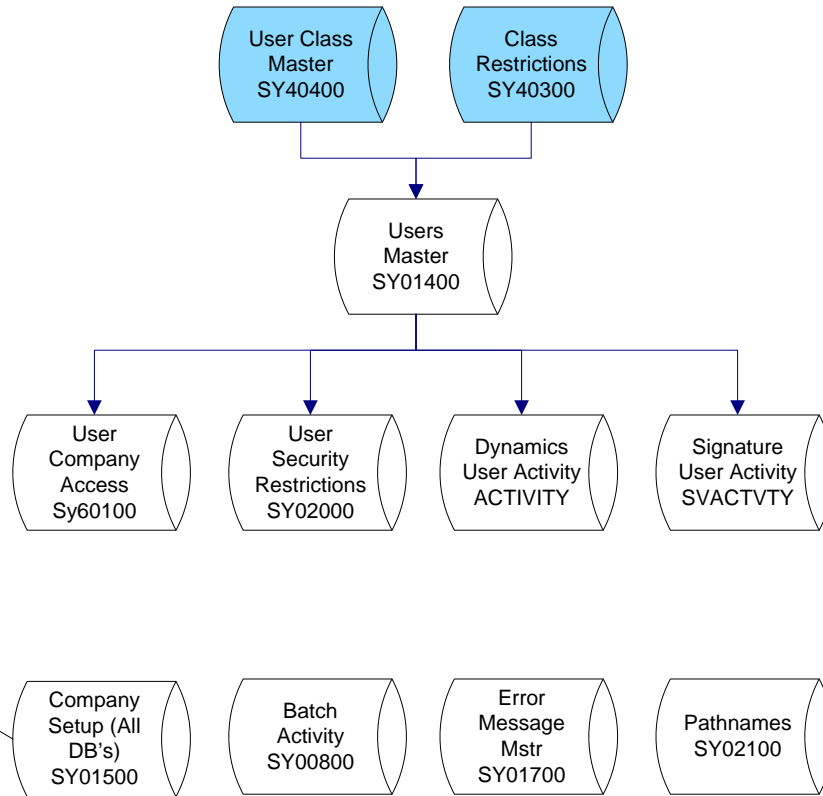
User Class Master SY40400

Class Restrictions SY40300

Users Master SY01400

User Company Access Sy60100

User Security Restrictions SY02000

Dynamics User Activity ACTIVITY

Signature User Activity SVACTVTY

Company Setup (All DB's) SY01500

Batch Activity SY00800

Error Message Mstr SY01700

Pathnames SY02100